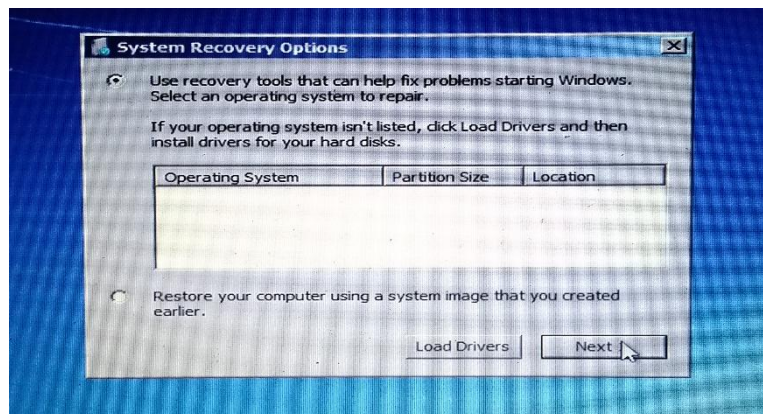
System Recovery Options

Use recovery tools that can help fix problems starting Windows. Select an operating system to repair.

If your operating system isn't listed, click Load Drivers and then install drivers for your hard disks.

| Operating System | Partition Size | Location |
|---|---|---|

Restore your computer using a system image that you created earlier.

Load Drivers

Next